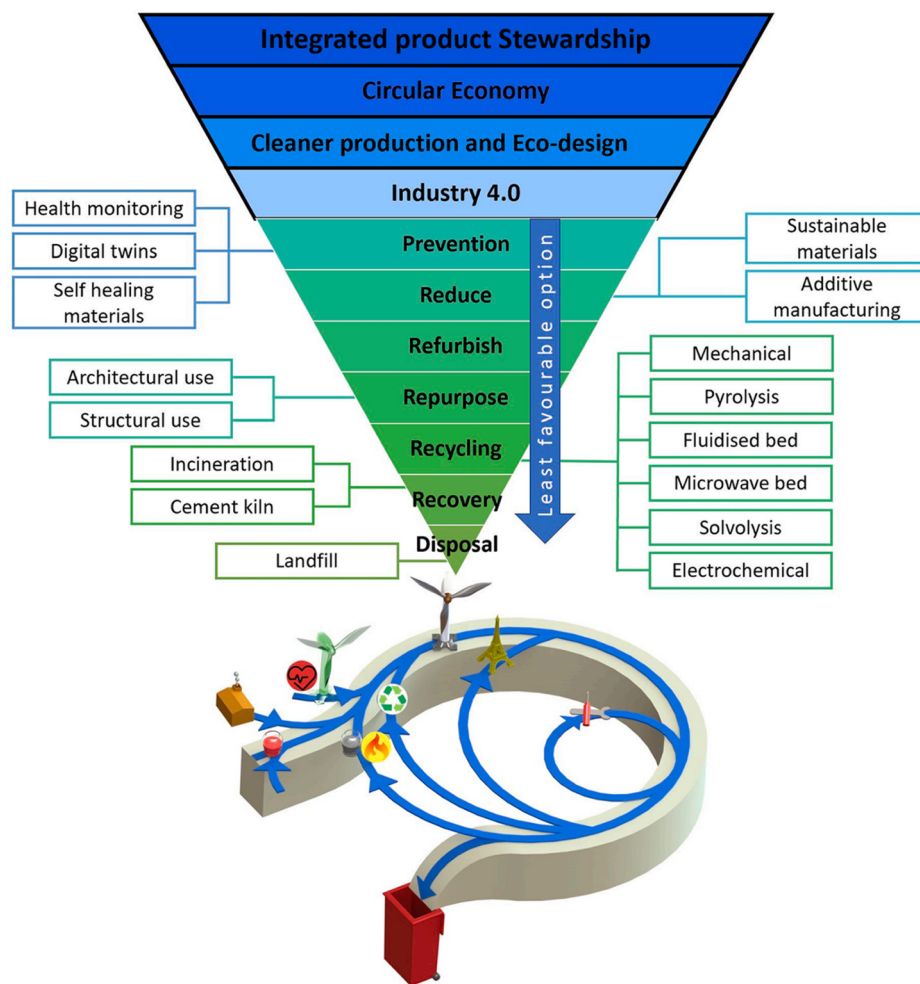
Integrated product Stewardship

Circular Economy

Cleaner production and Eco-design

Industry 4.0

Health monitoring

Digital twins

Self healing materials

Prevention

Reduce

Refurbish

Repurpose

Recycling

Recovery

Disposal

Least favourable option

Sustainable materials

Additive manufacturing

Architectural use

Structural use

Incineration

Cement kiln

Landfill

Mechanical

Pyrolysis

Fluidised bed

Microwave bed

Solvolysis

Electrochemical